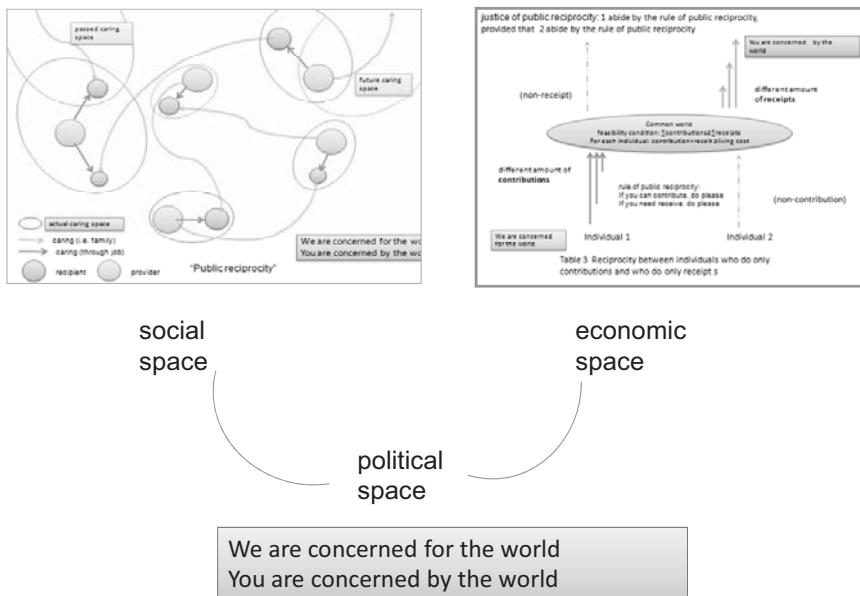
passed caring space

future caring space

actual caring space
caring (i.e. family)
caring (through job)
recipient
provider
"Public reciprocity"

We are concerned for the wo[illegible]
You are concerned by the wo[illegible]

justice of public reciprocity: 1 abide by the rule of public reciprocity, provided that 2 abide by the rule of public reciprocity

You are concerned by the world

different amount of receipts

(non-receipt)

Common world
feasibility condition: $\sum$contributions$\geq\sum$receipts
For each individual: contribution≠receipt (living cost)

different amount of contributions

rule of public reciprocity:
If you can contribute, do please
If you need receive, do please

(non-contribution)

We are concerned for the world

Individual 1

Individual 2

Table 3 Reciprocity between individuals who do only contributions and who do only receipt s

social space

economic space

political space

We are concerned for the world
You are concerned by the world